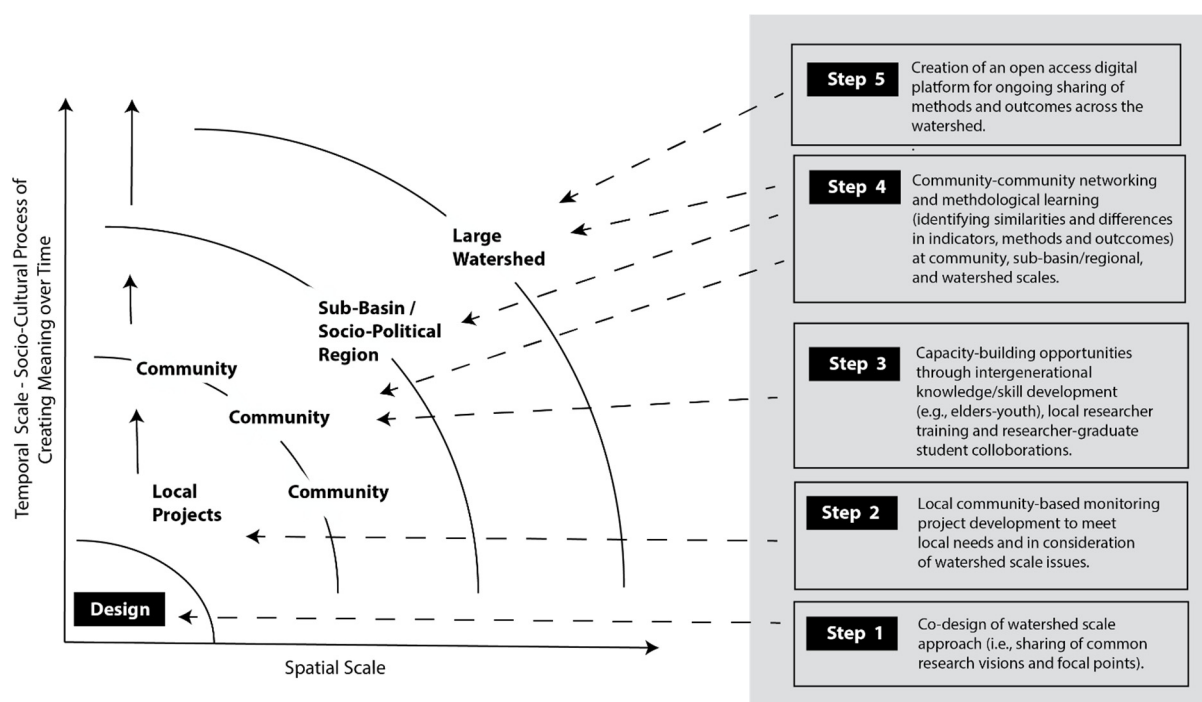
Temporal Scale - Socio-Cultural Process of Creating Meaning over Time

Large Watershed

Sub-Basin / Socio-Political Region

Community

Community

Community

Local Projects

Design

Spatial Scale

Step 5 Creation of an open access digital platform for ongoing sharing of methods and outcomes across the watershed.

Step 4 Community-community networking and methdological learning (identifying similarities and differences in indicators, methods and outccomes) at community, sub-basin/regional, and watershed scales.

Step 3 Capacity-building opportunities through intergenerational knowledge/skill development (e.g., elders-youth), local researcher training and researcher-graduate student colloborations.

Step 2 Local community-based monitoring project development to meet local needs and in consideration of watershed scale issues.

Step 1 Co-design of watershed scale approach (i.e., sharing of common research visions and focal points).